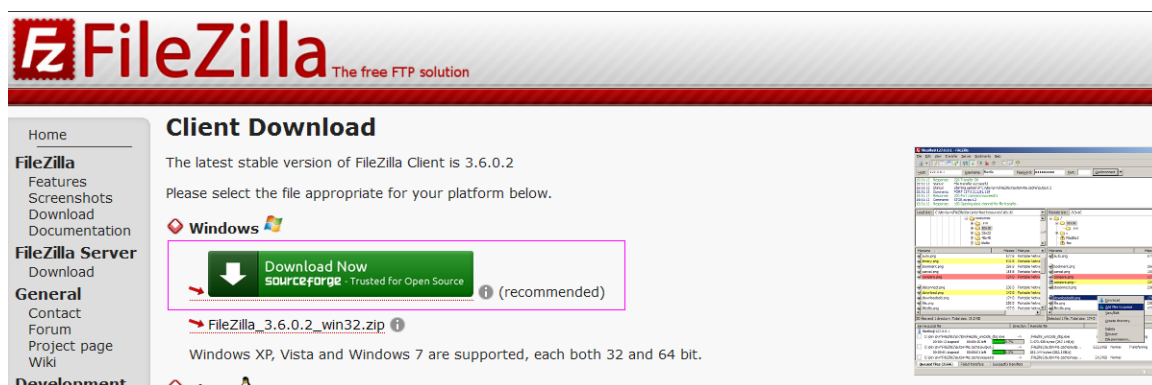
FZ FileZilla The free FTP solution

Home
FileZilla
Features
Screenshots
Download
Documentation
FileZilla Server
Download
General
Contact
Forum
Project page
Wiki
Development

Client Download

The latest stable version of FileZilla Client is 3.6.0.2

Please select the file appropriate for your platform below.

Windows

Download Now
sourceforge - Trusted for Open Source
(recommended)

FileZilla_3.6.0.2_win32.zip

Windows XP, Vista and Windows 7 are supported, each both 32 and 64 bit.